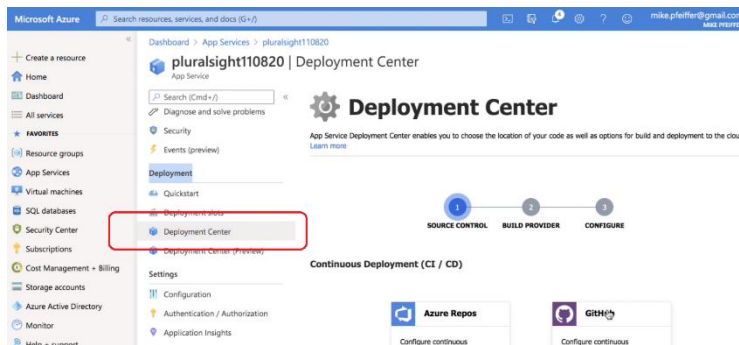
Microsoft Azure
Search resources, services, and docs (G+/)
mike.pfeiffer@gmail.com
MIKE PFEIFFER

«
+ Create a resource
Home
Dashboard
All services
FAVORITES
Resource groups
App Services
Virtual machines
SQL databases
Security Center
Subscriptions
Cost Management + Billing
Storage accounts
Azure Active Directory
Monitor
Help + support

Dashboard > App Services > pluralsight110820
pluralsight110820 | Deployment Center
App Service

Search (Cmd+/)
«
Diagnose and solve problems
Security
Events (preview)
Deployment
Quickstart
Deployment slots
Deployment Center
Deployment Center (Preview)
Settings
Configuration
Authentication / Authorization
Application Insights

Deployment Center
App Service Deployment Center enables you to choose the location of your code as well as options for build and deployment to the clou
Learn more

1
SOURCE CONTROL
2
BUILD PROVIDER
3
CONFIGURE

Continuous Deployment (CI / CD)

Azure Repos
Configure continuous

GitHub
Configure continuous